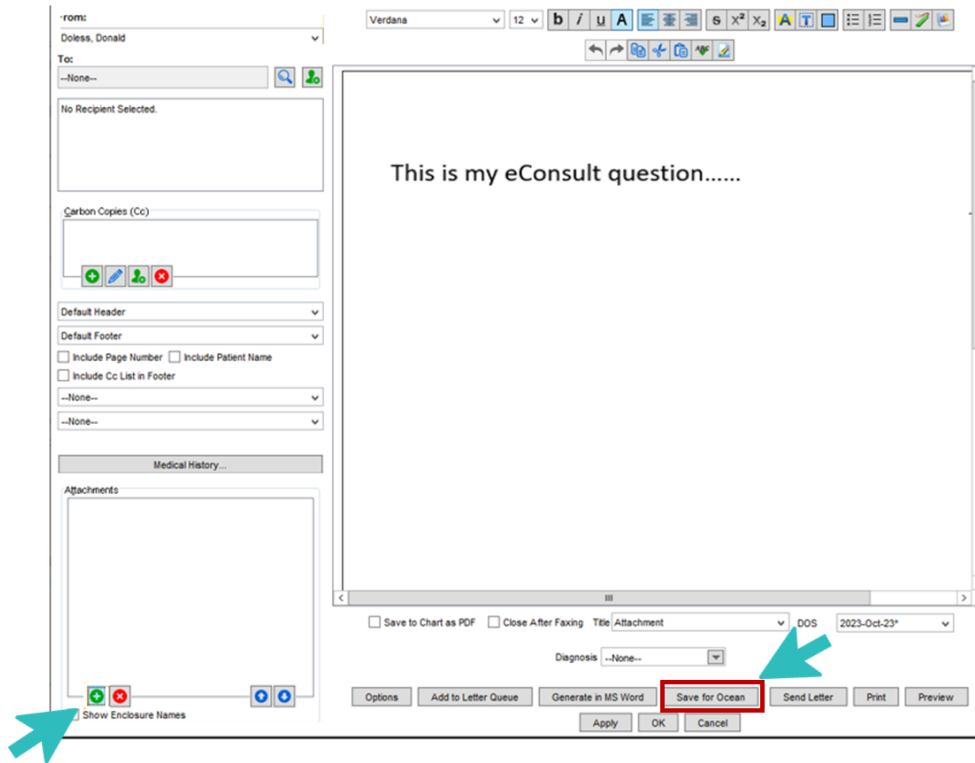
-rom:
Doless, Donald
To:
--None--
No Recipient Selected.
Carbon Copies (Cc)
Default Header
Default Footer
Include Page Number
Include Patient Name
Include Cc List in Footer
--None--
--None--
Medical History...
Attachments
Show Enclosure Names

Verdana
12
b i u A
S $X^2$ $X_2$ A T

This is my eConsult question……

Save to Chart as PDF
Close After Faxing
Title Attachment
DOS 2023-Oct-23*
Diagnosis --None--
Options
Add to Letter Queue
Generate in MS Word
Save for Ocean
Send Letter
Print
Preview
Apply
OK
Cancel